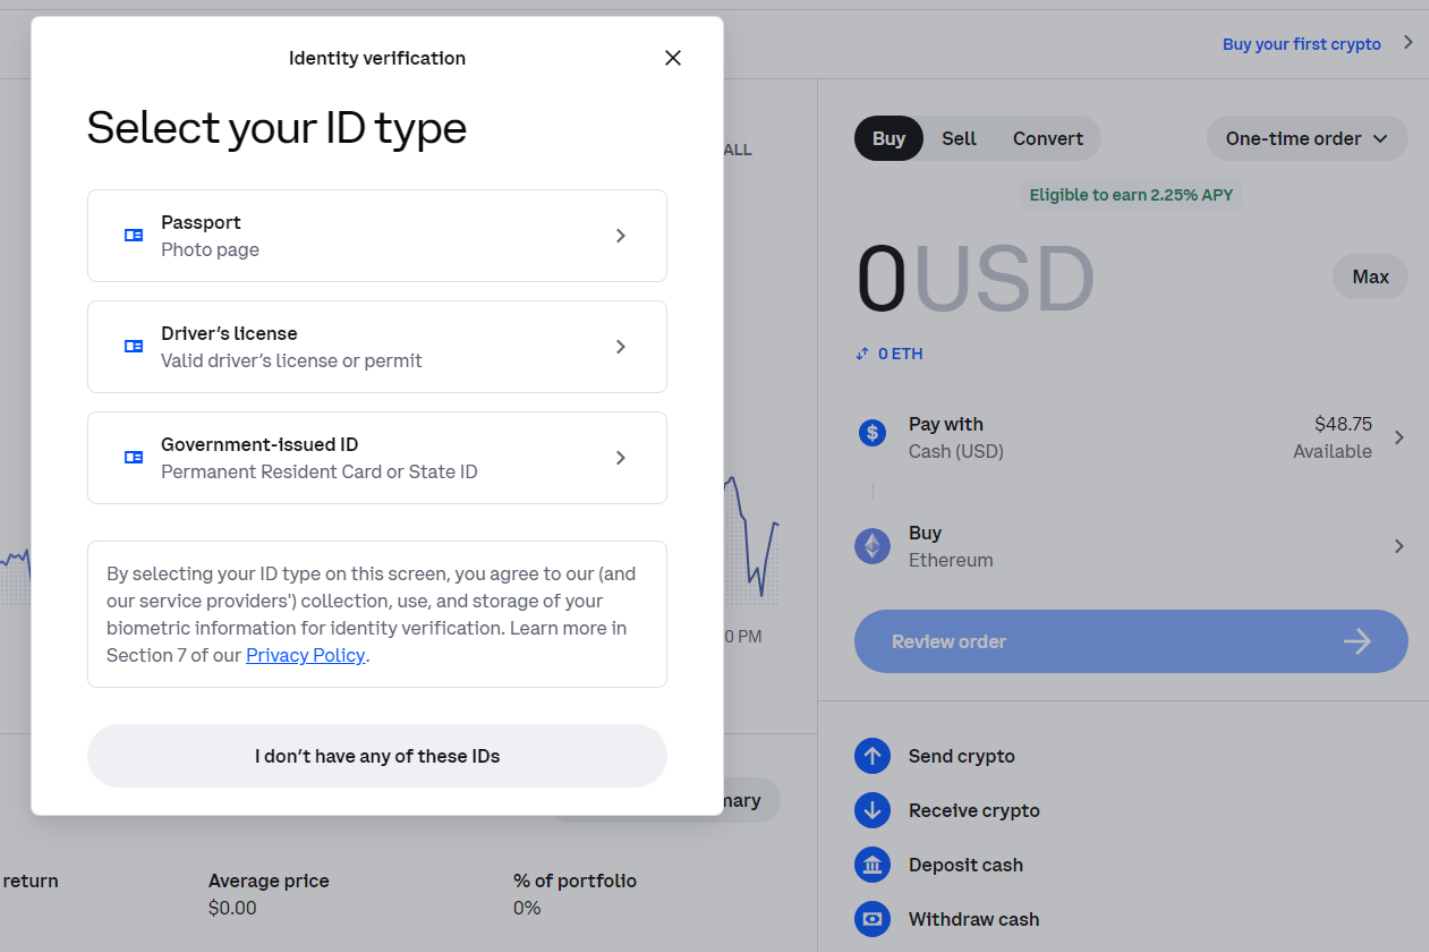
Identity verification

Select your ID type

Passport
Photo page

Driver's license
Valid driver's license or permit

Government-issued ID
Permanent Resident Card or State ID

By selecting your ID type on this screen, you agree to our (and our service providers') collection, use, and storage of your biometric information for identity verification. Learn more in Section 7 of our Privacy Policy.

I don't have any of these IDs

Buy your first crypto

ALL

0 PM

nary

return

Average price
$0.00

% of portfolio
0%

Buy Sell Convert

One-time order

Eligible to earn 2.25% APY

0USD

Max

0 ETH

Pay with
Cash (USD)

$48.75
Available

Buy
Ethereum

Review order

Send crypto

Receive crypto

Deposit cash

Withdraw cash